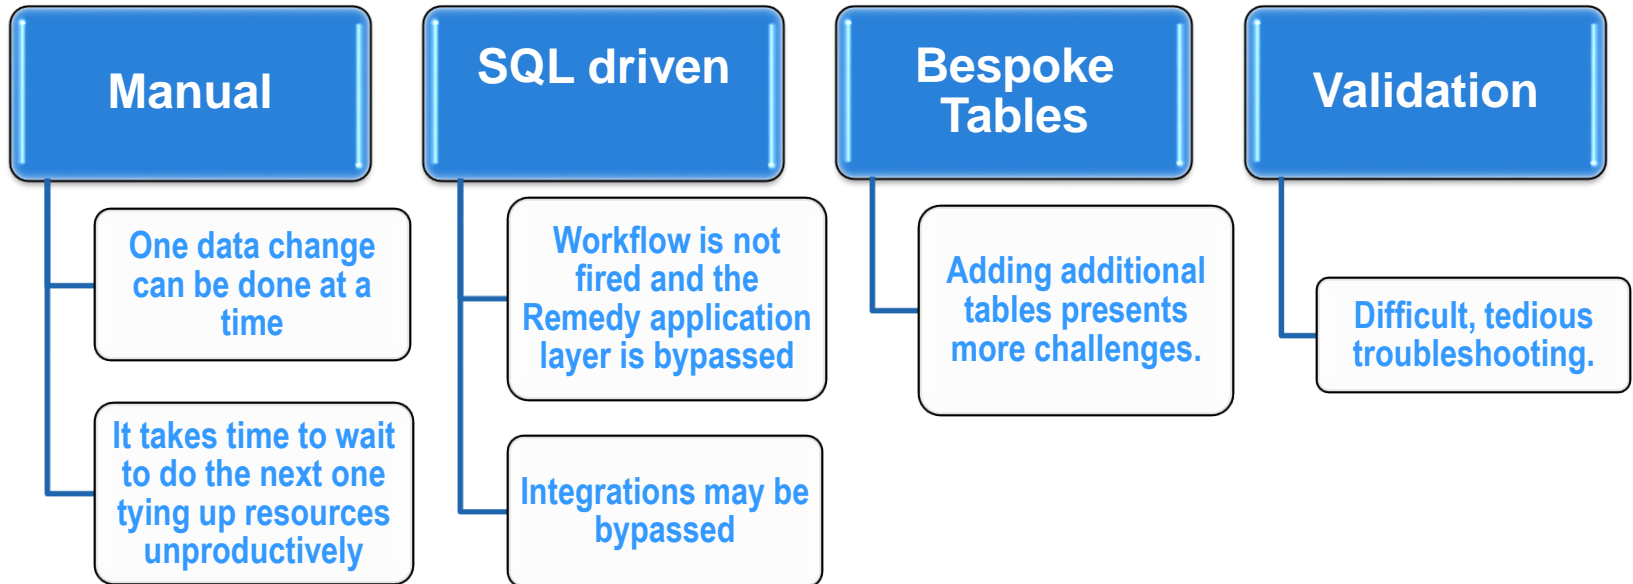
Manual

One data change can be done at a time

It takes time to wait to do the next one tying up resources unproductively

SQL driven

Workflow is not fired and the Remedy application layer is bypassed

Integrations may be bypassed

Bespoke Tables

Adding additional tables presents more challenges.

Validation

Difficult, tedious troubleshooting.